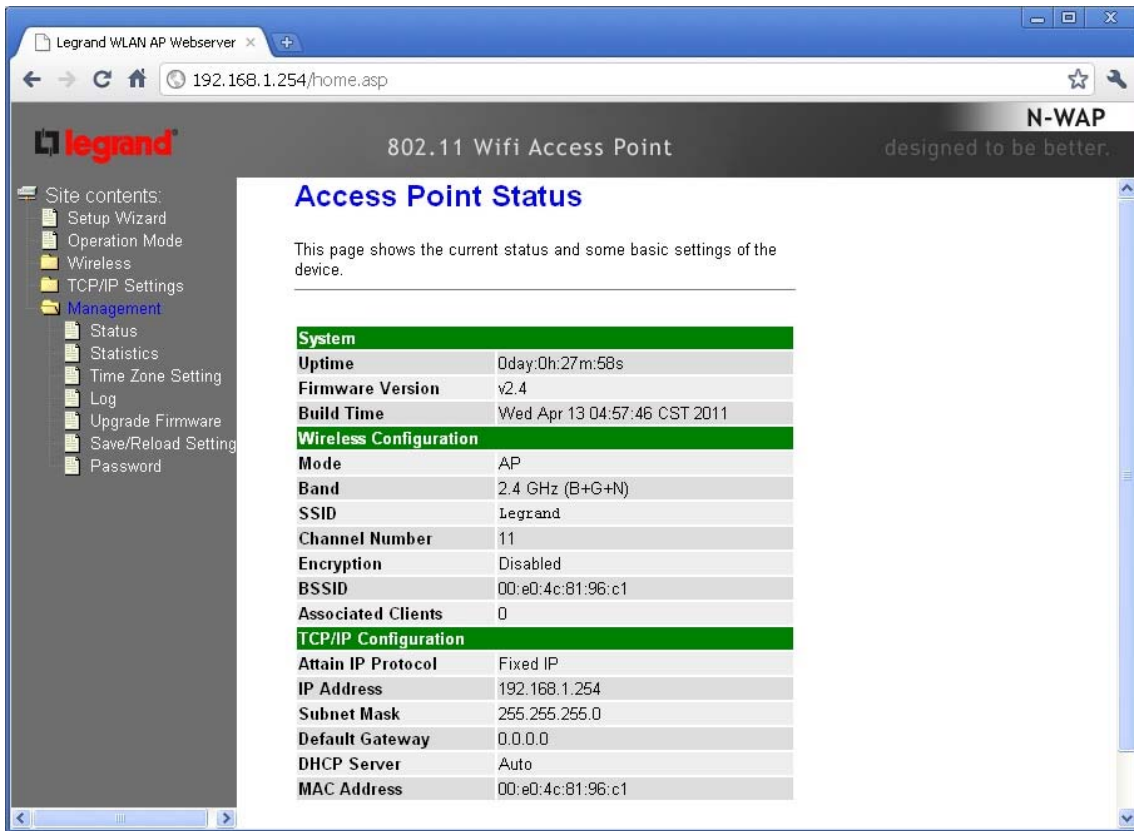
Legrand WLAN AP Webserver ×

192.168.1.254/home.asp

legrand

802.11 Wifi Access Point

N-WAP

designed to be better.

Site contents:
Setup Wizard
Operation Mode
Wireless
TCP/IP Settings
Management
Status
Statistics
Time Zone Setting
Log
Upgrade Firmware
Save/Reload Setting
Password

Access Point Status

This page shows the current status and some basic settings of the device.

| System | |
|---|---|
| Uptime | 0day:0h:27m:58s |
| Firmware Version | v2.4 |
| Build Time | Wed Apr 13 04:57:46 CST 2011 |
| **Wireless Configuration** | |
| Mode | AP |
| Band | 2.4 GHz (B+G+N) |
| SSID | Legrand |
| Channel Number | 11 |
| Encryption | Disabled |
| BSSID | 00:e0:4c:81:96:c1 |
| Associated Clients | 0 |
| **TCP/IP Configuration** | |
| Attain IP Protocol | Fixed IP |
| IP Address | 192.168.1.254 |
| Subnet Mask | 255.255.255.0 |
| Default Gateway | 0.0.0.0 |
| DHCP Server | Auto |
| MAC Address | 00:e0:4c:81:96:c1 |